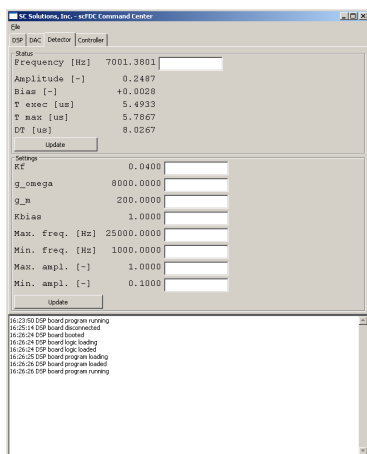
SC Solutions, Inc. - scFDC Command Center

File

DSP | DAC | Detector | Controller

Status

Frequency [Hz] 7001.3801

Amplitude [-] 0.2487

Bias [-] +0.0028

T exec [us] 5.4933

T max [us] 5.7867

DT [us] 8.0267

Update

Settings

Kf 0.0400

g_omega 8000.0000

g_m 200.0000

Kbias 1.0000

Max. freq. [Hz] 25000.0000

Min. freq. [Hz] 1000.0000

Max. ampl. [-] 1.0000

Min. ampl. [-] 0.1000

Update

16:23:50 DSP board program running
16:25:14 DSP board disconnected
16:26:24 DSP board booted
16:26:24 DSP board logic loading
16:26:24 DSP board logic loaded
16:26:25 DSP board program loading
16:26:26 DSP board program loaded
16:26:26 DSP board program running